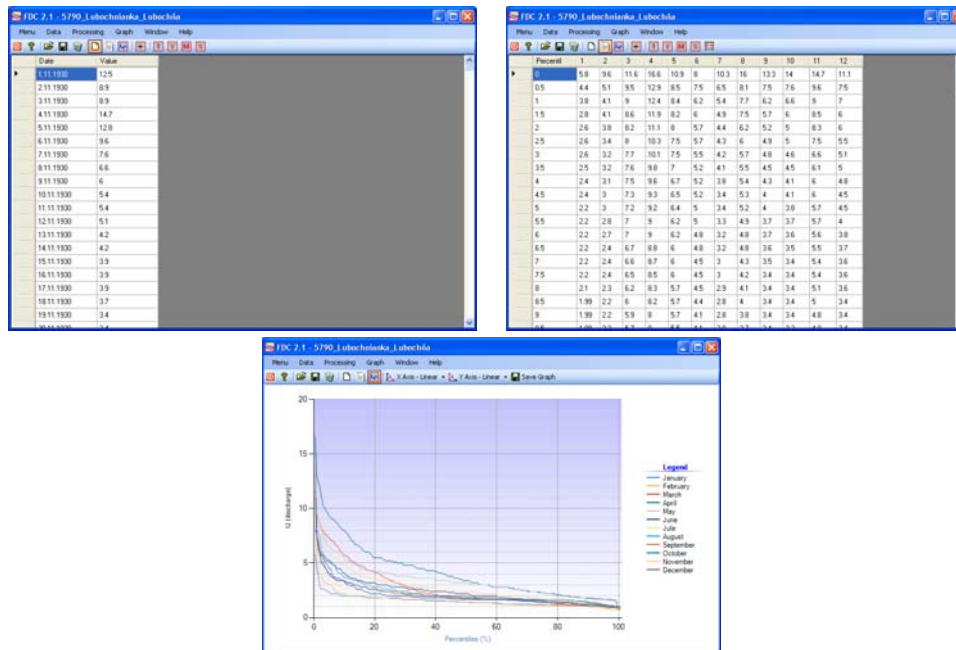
FDC 2.1 - 5790_Lubochnianka_Lubochňa

Menu Data Processing Graph Window Help

| Date | Value |
|---|---|
| 1.11.1930 | 12.5 |
| 2.11.1930 | 8.9 |
| 3.11.1930 | 8.9 |
| 4.11.1930 | 14.7 |
| 5.11.1930 | 12.8 |
| 6.11.1930 | 9.6 |
| 7.11.1930 | 7.6 |
| 8.11.1930 | 6.6 |
| 9.11.1930 | 6 |
| 10.11.1930 | 5.4 |
| 11.11.1930 | 5.4 |
| 12.11.1930 | 5.1 |
| 13.11.1930 | 4.2 |
| 14.11.1930 | 4.2 |
| 15.11.1930 | 3.9 |
| 16.11.1930 | 3.9 |
| 17.11.1930 | 3.9 |
| 18.11.1930 | 3.7 |
| 19.11.1930 | 3.4 |
| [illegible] | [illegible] |

FDC 2.1 - 5790_Lubochnianka_Lubochňa

Menu Data Processing Graph Window Help

| Percentil | 1 | 2 | 3 | 4 | 5 | 6 | 7 | 8 | 9 | 10 | 11 | 12 |
|---|---|---|---|---|---|---|---|---|---|---|---|---|
| 0 | 5.8 | 9.6 | 11.6 | 16.6 | 10.9 | 8 | 10.3 | 16 | 13.3 | 14 | 14.7 | 11.1 |
| 0.5 | 4.4 | 5.1 | 9.5 | 12.9 | 8.5 | 7.5 | 6.5 | 8.1 | 7.5 | 7.6 | 9.6 | 7.5 |
| 1 | 3.8 | 4.1 | 9 | 12.4 | 8.4 | 6.2 | 5.4 | 7.7 | 6.2 | 6.6 | 9 | 7 |
| 1.5 | 2.8 | 4.1 | 8.6 | 11.9 | 8.2 | 6 | 4.9 | 7.5 | 5.7 | 6 | 8.5 | 6 |
| 2 | 2.6 | 3.8 | 8.2 | 11.1 | 8 | 5.7 | 4.4 | 6.2 | 5.2 | 5 | 8.3 | 6 |
| 2.5 | 2.6 | 3.4 | 8 | 10.3 | 7.5 | 5.7 | 4.3 | 6 | 4.9 | 5 | 7.5 | 5.5 |
| 3 | 2.6 | 3.2 | 7.7 | 10.1 | 7.5 | 5.5 | 4.2 | 5.7 | 4.8 | 4.6 | 6.6 | 5.1 |
| 3.5 | 2.5 | 3.2 | 7.6 | 9.8 | 7 | 5.2 | 4.1 | 5.5 | 4.5 | 4.5 | 6.1 | 5 |
| 4 | 2.4 | 3.1 | 7.5 | 9.6 | 6.7 | 5.2 | 3.8 | 5.4 | 4.3 | 4.1 | 6 | 4.8 |
| 4.5 | 2.4 | 3 | 7.3 | 9.3 | 6.5 | 5.2 | 3.4 | 5.3 | 4 | 4.1 | 6 | 4.5 |
| 5 | 2.2 | 3 | 7.2 | 9.2 | 6.4 | 5 | 3.4 | 5.2 | 4 | 3.8 | 5.7 | 4.5 |
| 5.5 | 2.2 | 2.8 | 7 | 9 | 6.2 | 5 | 3.3 | 4.9 | 3.7 | 3.7 | 5.7 | 4 |
| 6 | 2.2 | 2.7 | 7 | 9 | 6.2 | 4.8 | 3.2 | 4.8 | 3.7 | 3.6 | 5.6 | 3.8 |
| 6.5 | 2.2 | 2.4 | 6.7 | 8.8 | 6 | 4.8 | 3.2 | 4.8 | 3.6 | 3.5 | 5.5 | 3.7 |
| 7 | 2.2 | 2.4 | 6.6 | 8.7 | 6 | 4.5 | 3 | 4.3 | 3.5 | 3.4 | 5.4 | 3.6 |
| 7.5 | 2.2 | 2.4 | 6.5 | 8.5 | 6 | 4.5 | 3 | 4.2 | 3.4 | 3.4 | 5.4 | 3.6 |
| 8 | 2.1 | 2.3 | 6.2 | 8.3 | 5.7 | 4.5 | 2.9 | 4.1 | 3.4 | 3.4 | 5.1 | 3.6 |
| 8.5 | 1.99 | 2.2 | 6 | 8.2 | 5.7 | 4.4 | 2.8 | 4 | 3.4 | 3.4 | 5 | 3.4 |
| 9 | 1.99 | 2.2 | 5.9 | 8 | 5.7 | 4.1 | 2.8 | 3.8 | 3.4 | 3.4 | 4.8 | 3.4 |

FDC 2.1 - 5790_Lubochnianka_Lubochňa

Menu Data Processing Graph Window Help

X Axis - Linear Y Axis - Linear Save Graph

20
15
10
5
0
Q [discharge]
0 20 40 60 80 100
Percentiles (%)

Legend
January
February
March
April
May
June
July
August
September
October
November
December